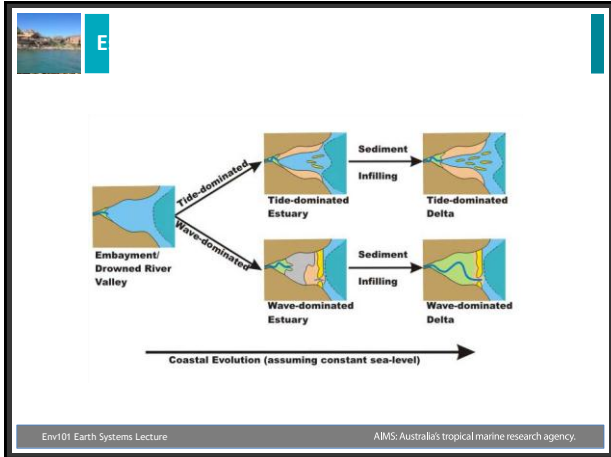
E

Tide-dominated

Wave-dominated

Embayment/ Drowned River Valley

Tide-dominated Estuary

Sediment Infilling

Tide-dominated Delta

Wave-dominated Estuary

Sediment Infilling

Wave-dominated Delta

Coastal Evolution (assuming constant sea-level)

Env101 Earth Systems Lecture

AIMS: Australia's tropical marine research agency.